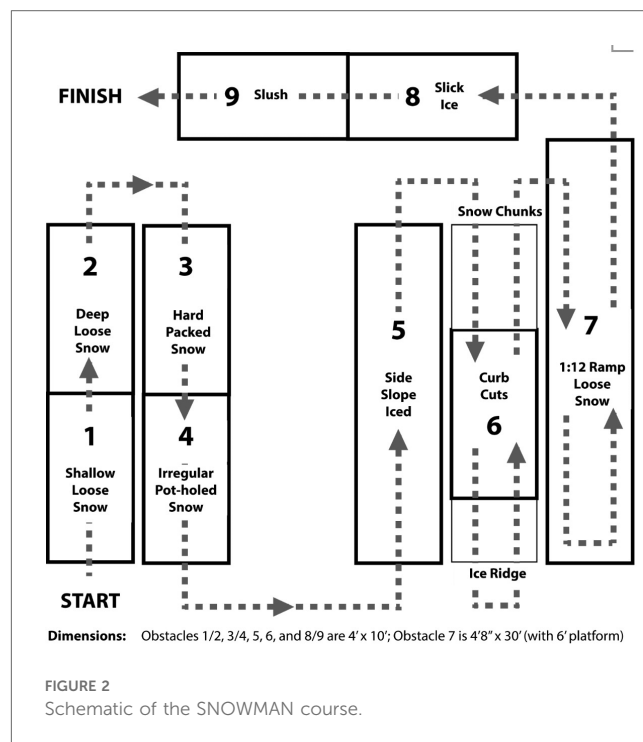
FINISH 9 Slush 8 Slick Ice

2 Deep Loose Snow

3 Hard Packed Snow

1 Shallow Loose Snow

4 Irregular Pot-holed Snow

5 Side Slope Iced

Snow Chunks

Curb Cuts 6

Ice Ridge

7 1:12 Ramp Loose Snow

START

Dimensions: Obstacles 1/2, 3/4, 5, 6, and 8/9 are 4′ x 10′; Obstacle 7 is 4′8″ x 30′ (with 6′ platform)

FIGURE 2
Schematic of the SNOWMAN course.